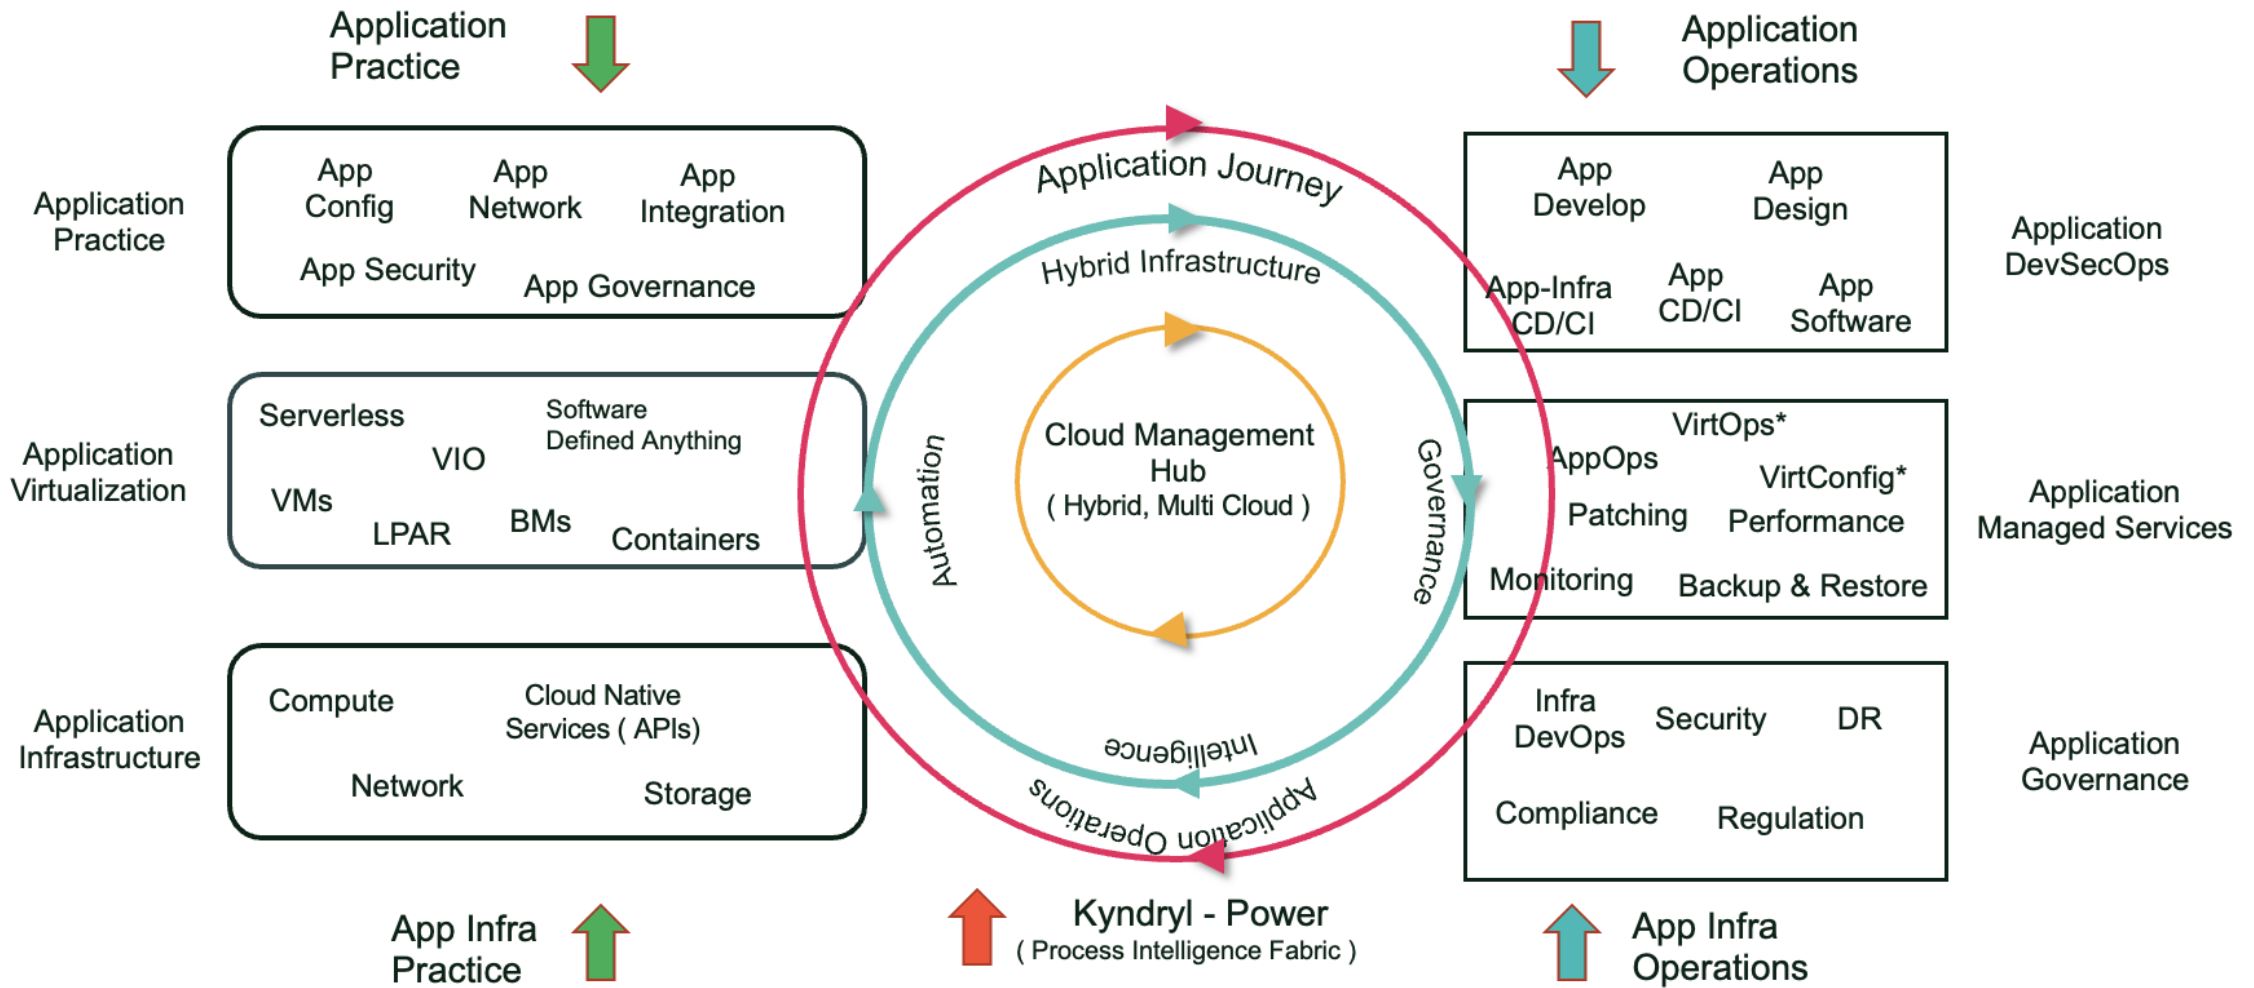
Application Practice

Application Operations

Application Practice

App Config

App Network

App Integration

App Security

App Governance

Application Journey

Hybrid Infrastructure

App Develop

App Design

App-Infra CD/CI

App CD/CI

App Software

Application DevSecOps

Application Virtualization

Serverless

VIO

Software Defined Anything

VMs

LPAR

BMs

Containers

Automation

Cloud Management Hub
( Hybrid, Multi Cloud )

Governance

VirtOps*

AppOps

VirtConfig*

Patching

Performance

Monitoring

Backup & Restore

Application Managed Services

Application Infrastructure

Compute

Cloud Native Services ( APIs)

Network

Storage

Intelligence

Application Operations

Infra DevOps

Security

DR

Compliance

Regulation

Application Governance

App Infra Practice

Kyndryl - Power
( Process Intelligence Fabric )

App Infra Operations